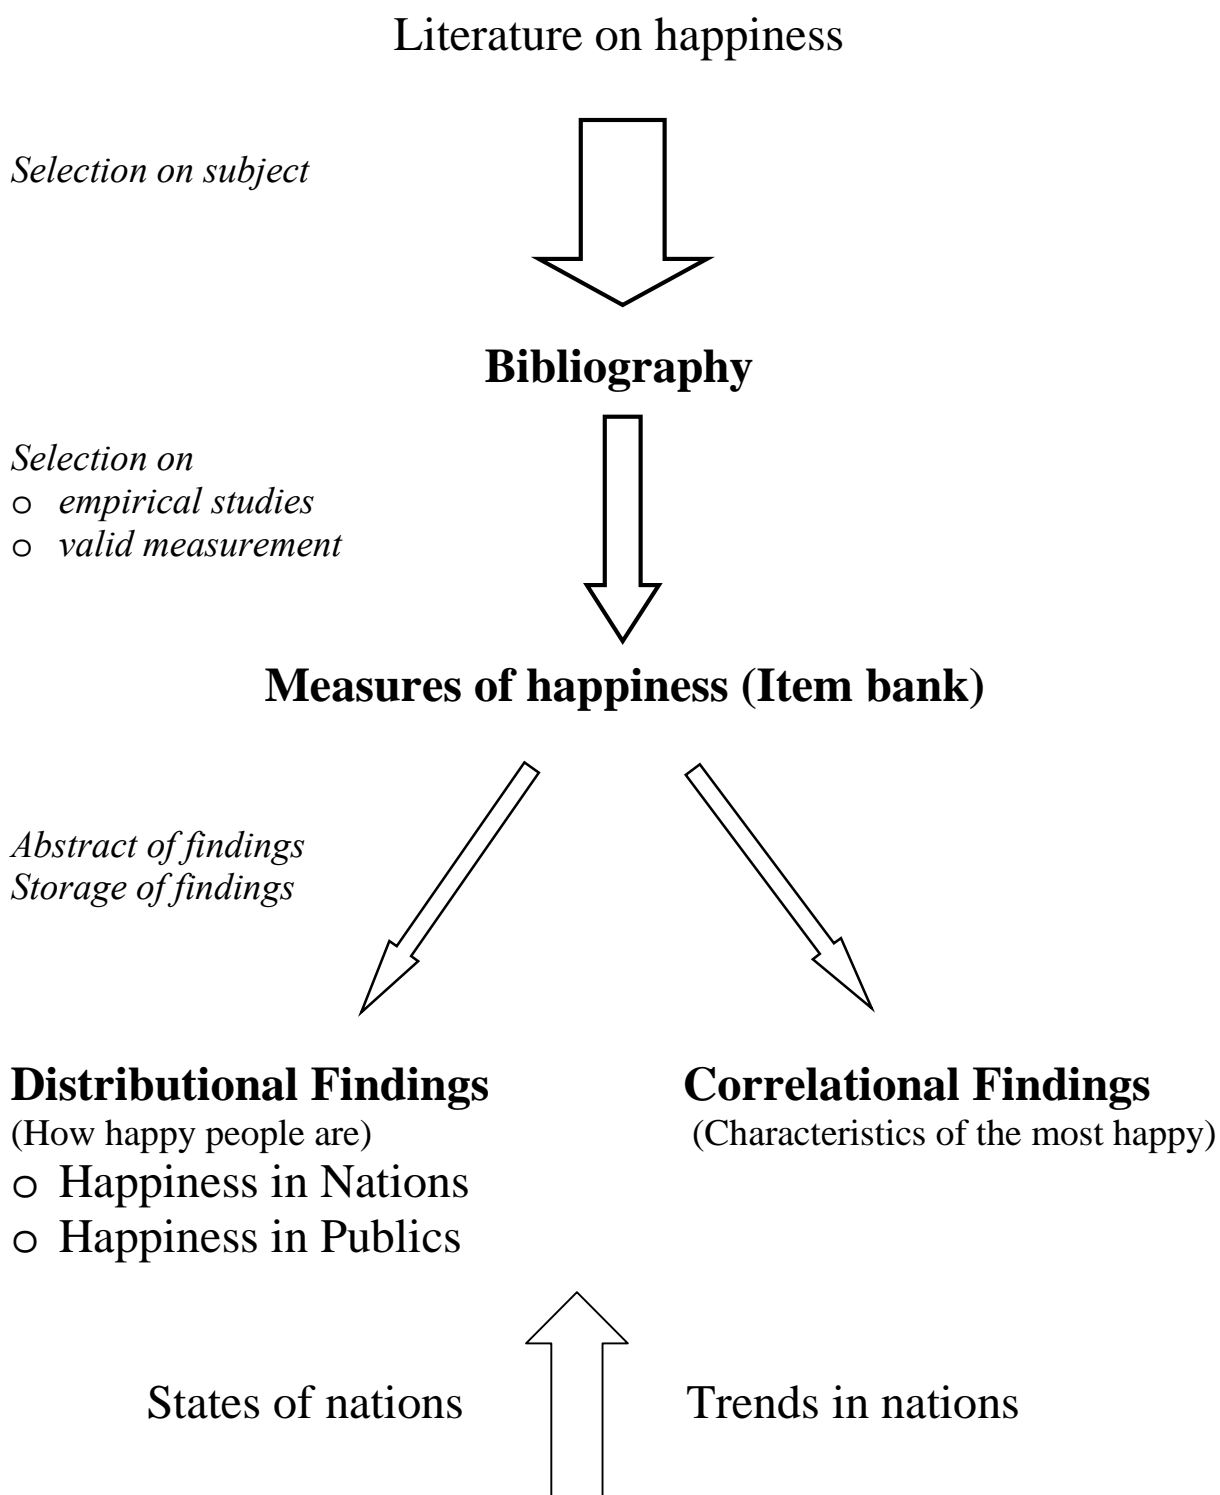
Literature on happiness

Selection on subject

**Bibliography**

Selection on
o empirical studies
o valid measurement

**Measures of happiness (Item bank)**

Abstract of findings
Storage of findings

**Distributional Findings**
(How happy people are)
o Happiness in Nations
o Happiness in Publics

**Correlational Findings**
(Characteristics of the most happy)

States of nations

Trends in nations